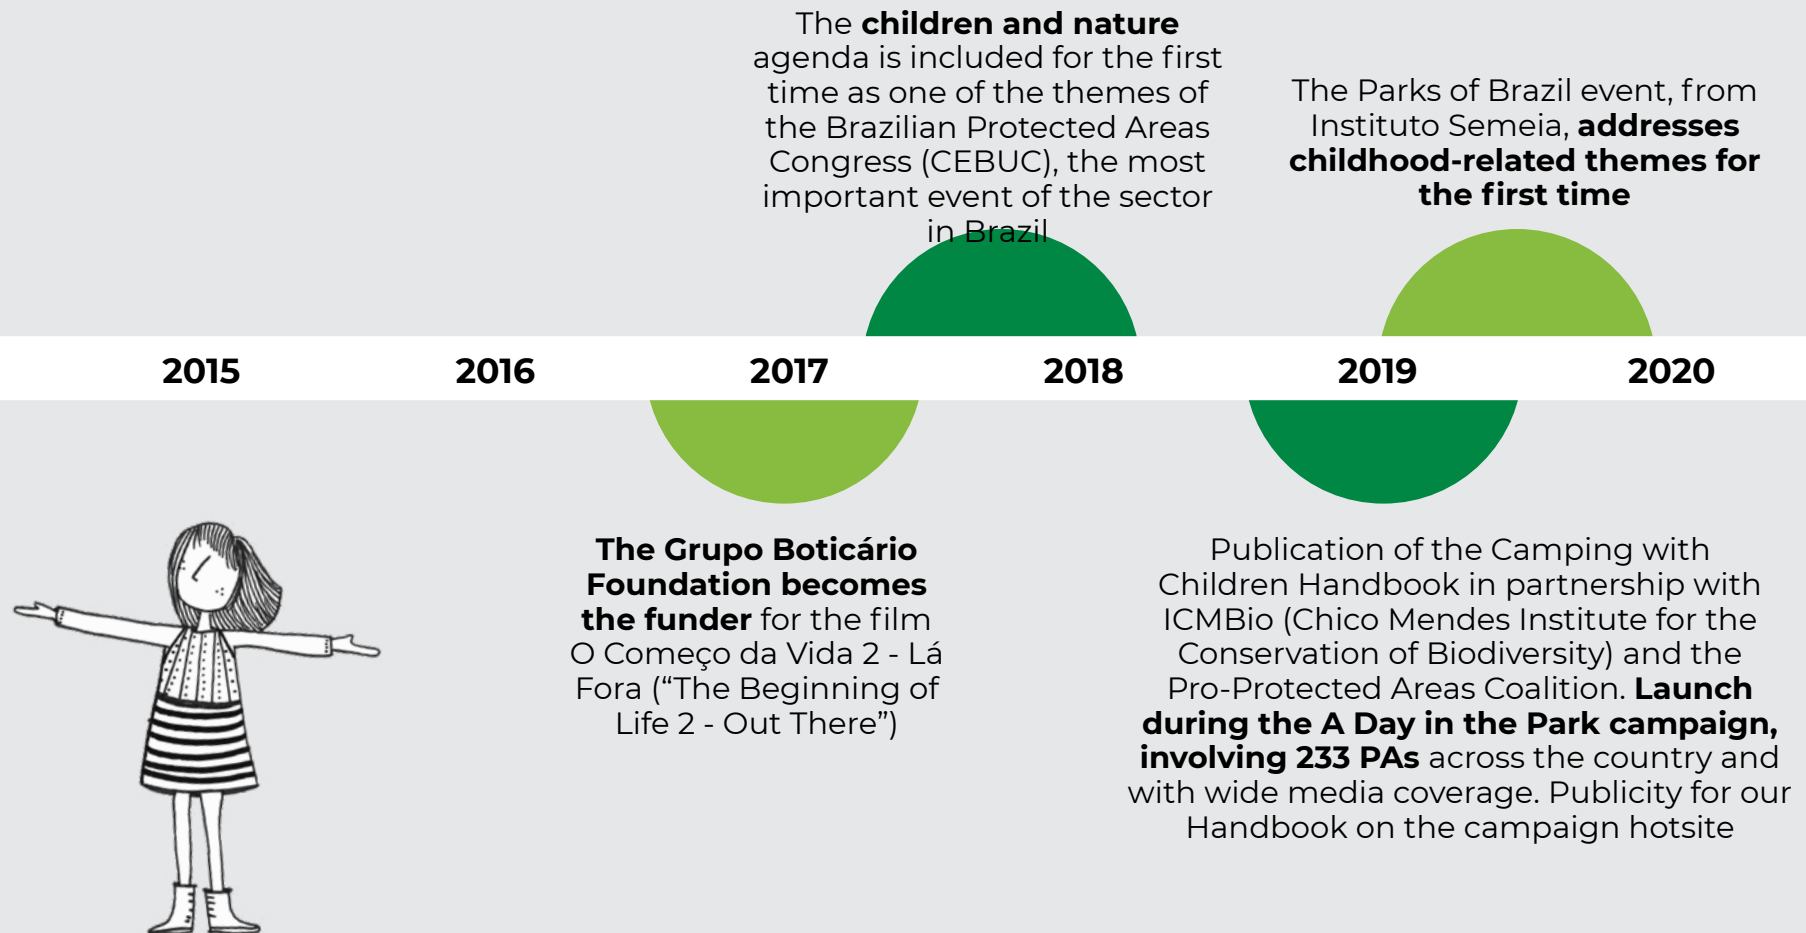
The children and nature agenda is included for the first time as one of the themes of the Brazilian Protected Areas Congress (CEBUC), the most important event of the sector in Brazil

The Parks of Brazil event, from Instituto Semeia, addresses childhood-related themes for the first time

2015 2016 2017 2018 2019 2020

The Grupo Boticário Foundation becomes the funder for the film O Começo da Vida 2 - Lá Fora ("The Beginning of Life 2 - Out There")

Publication of the Camping with Children Handbook in partnership with ICMBio (Chico Mendes Institute for the Conservation of Biodiversity) and the Pro-Protected Areas Coalition. Launch during the A Day in the Park campaign, involving 233 PAs across the country and with wide media coverage. Publicity for our Handbook on the campaign hotsite